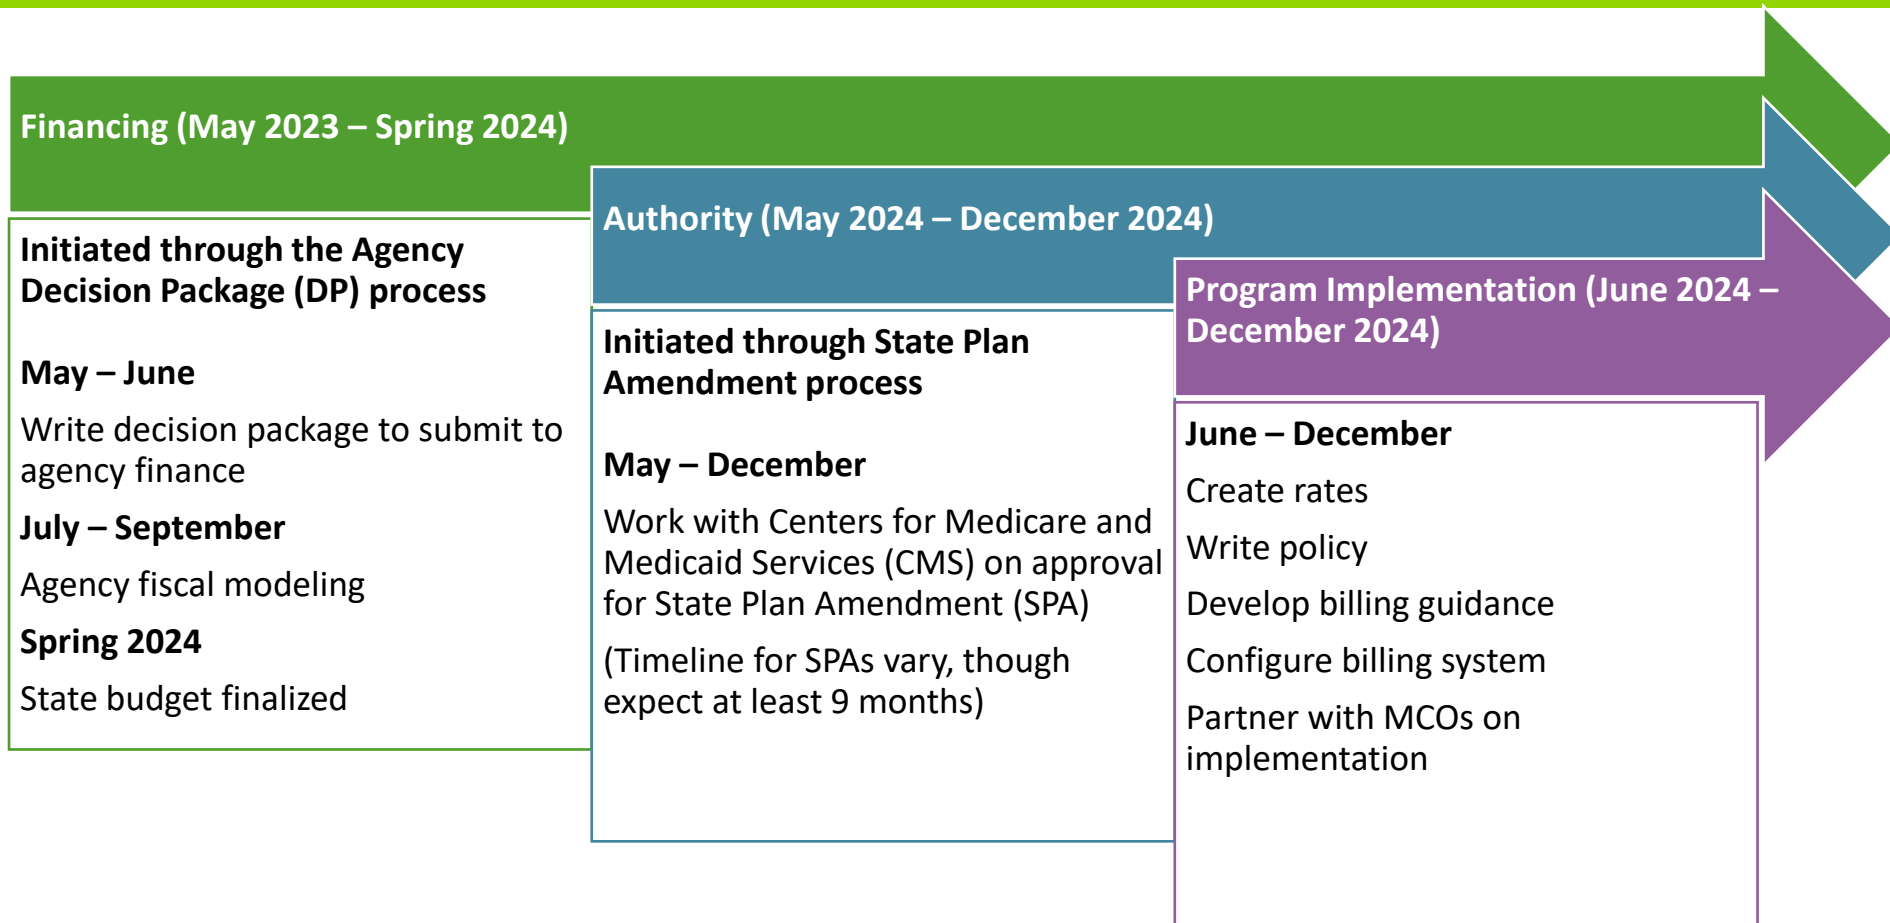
Financing (May 2023 – Spring 2024)

Initiated through the Agency Decision Package (DP) process

May – June

Write decision package to submit to agency finance

July – September

Agency fiscal modeling

Spring 2024

State budget finalized

Authority (May 2024 – December 2024)

Initiated through State Plan Amendment process

May – December

Work with Centers for Medicare and Medicaid Services (CMS) on approval for State Plan Amendment (SPA)

(Timeline for SPAs vary, though expect at least 9 months)

Program Implementation (June 2024 – December 2024)

June – December

Create rates

Write policy

Develop billing guidance

Configure billing system

Partner with MCOs on implementation